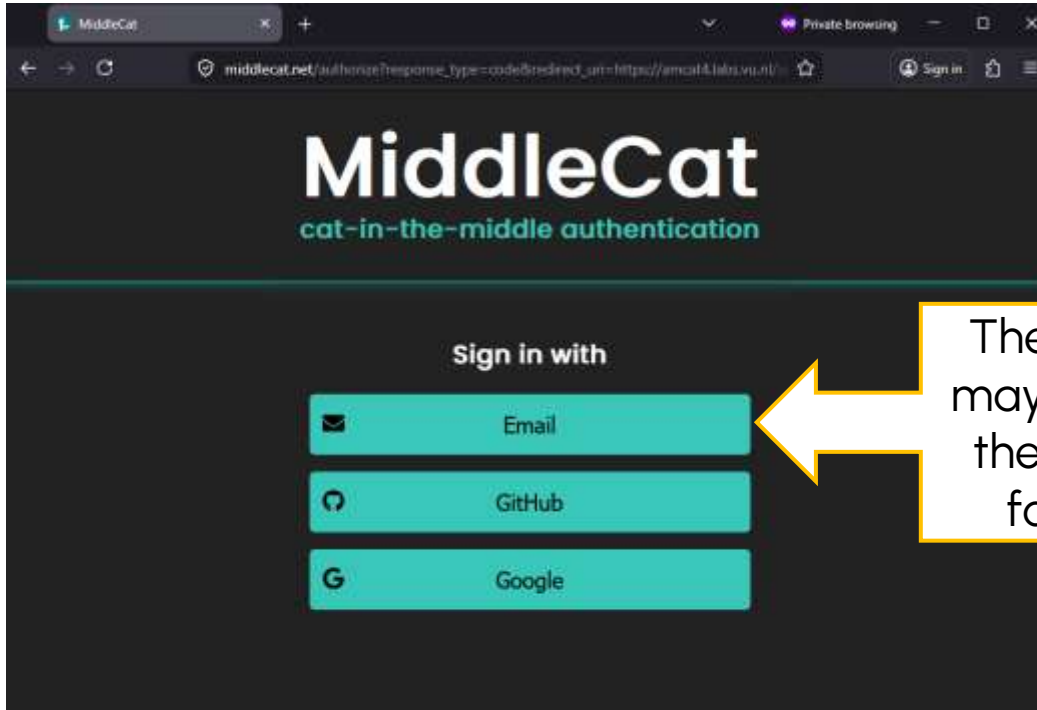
MiddleCat
Private browsing
middlecat.net/authorize?response_type=code&redirect_uri=https://amcat4.labs.vu.nl/
Sign in

MiddleCat
cat-in-the-middle authentication

Sign in with
Email
GitHub
Google

The
may
the
fo